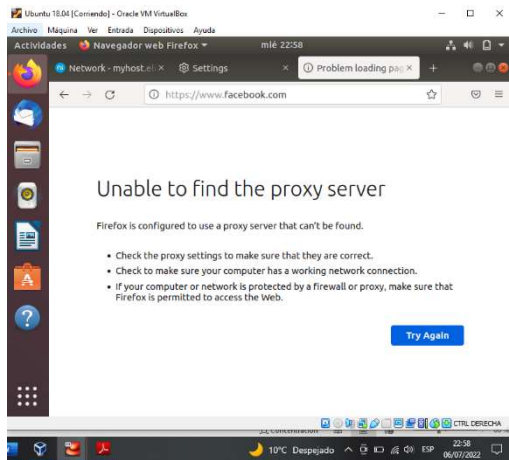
Ubuntu 18.04 [Corriendo] - Oracle VM VirtualBox

Archivo Máquina Ver Entrada Dispositivos Ayuda

Actividades Navegador web Firefox ▾ mié 22:58

Network - myhost.el × Settings × Problem loading pag × +

https://www.facebook.com

Unable to find the proxy server

Firefox is configured to use a proxy server that can't be found.

• Check the proxy settings to make sure that they are correct.
• Check to make sure your computer has a working network connection.
• If your computer or network is protected by a firewall or proxy, make sure that Firefox is permitted to access the Web.

Try Again

CTRL DERECHA

10°C Despejado ESP 22:58 06/07/2022